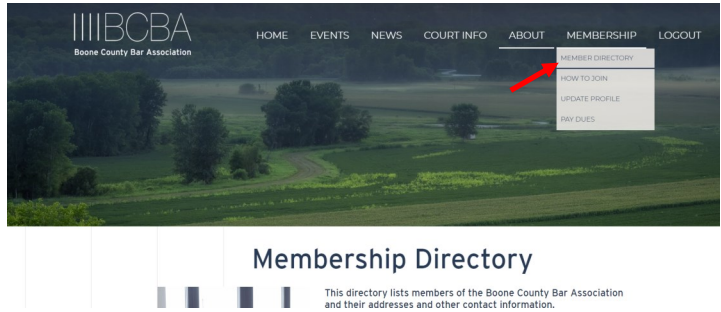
BCBA
Boone County Bar Association

HOME EVENTS NEWS COURT INFO ABOUT MEMBERSHIP LOGOUT

MEMBER DIRECTORY
HOW TO JOIN
UPDATE PROFILE
PAY DUES

Membership Directory

This directory lists members of the Boone County Bar Association and their addresses and other contact information.